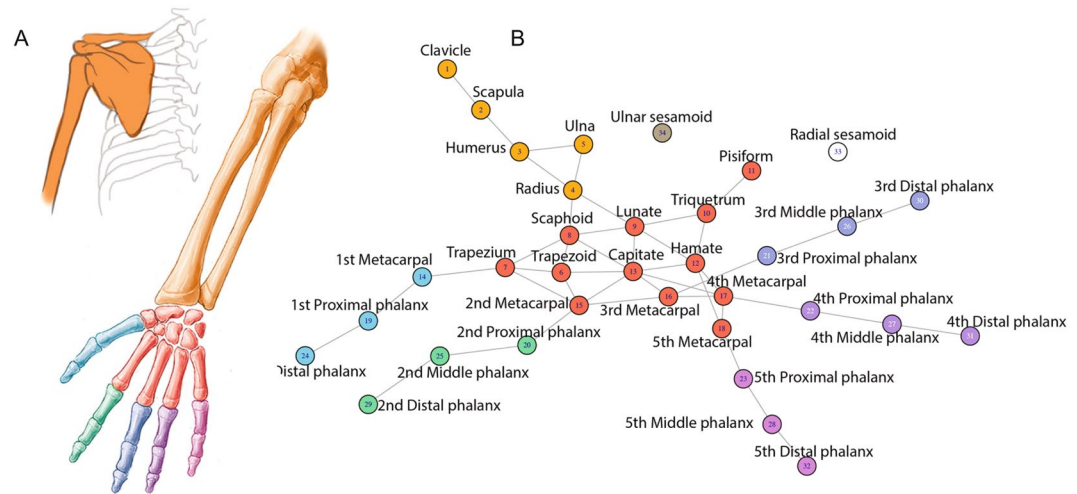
A

B

Clavicle
1
Scapula
2
Ulna
5
Humerus
3
Radius
4
Ulnar sesamoid
34
Radial sesamoid
33
Pisiform
11
Triquetrum
10
Lunate
9
Scaphoid
8
3rd Distal phalanx
30
3rd Middle phalanx
26
Hamate
12
Capitate
13
Trapezium
7
Trapezoid
6
21
3rd Proximal phalanx
1st Metacarpal
14
4th Metacarpal
17
16
15
2nd Metacarpal
3rd Metacarpal
4th Proximal phalanx
22
1st Proximal phalanx
19
2nd Proximal phalanx
20
4th Middle phalanx
27
4th Distal phalanx
31
18
5th Metacarpal
24
Distal phalanx
25
2nd Middle phalanx
23
5th Proximal phalanx
29
2nd Distal phalanx
5th Middle phalanx
28
5th Distal phalanx
32